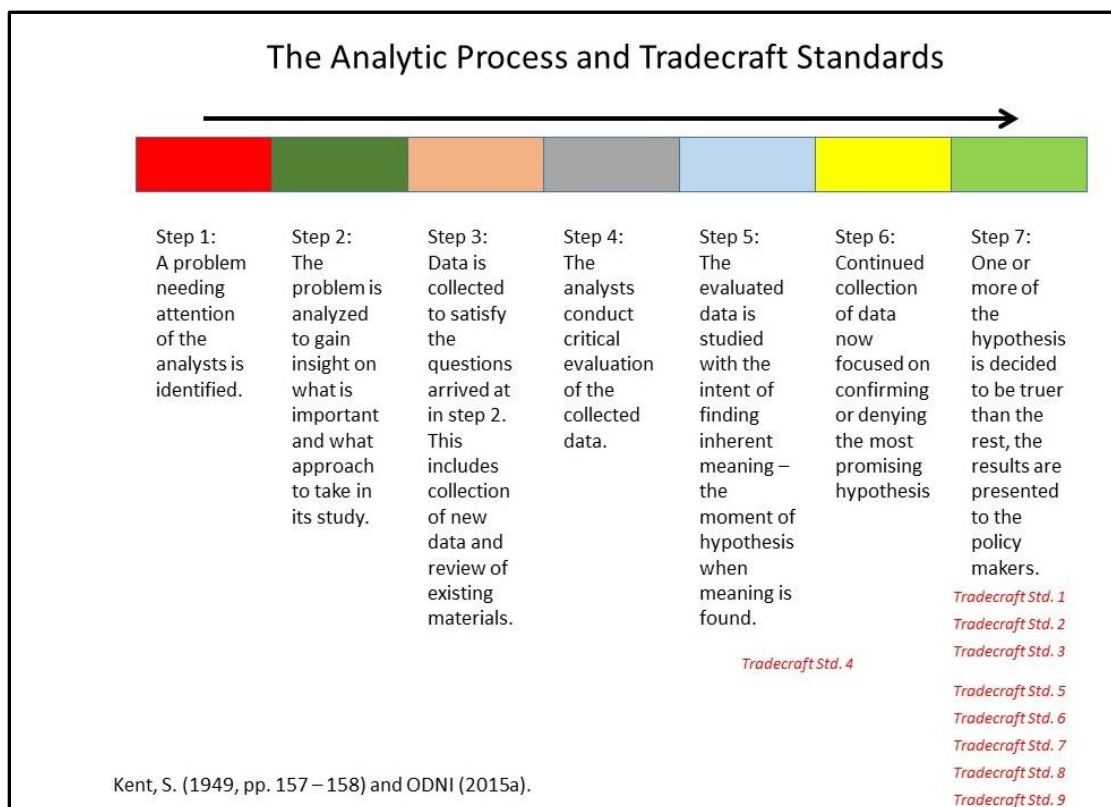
The Analytic Process and Tradecraft Standards

Step 1: A problem needing attention of the analysts is identified.

Step 2: The problem is analyzed to gain insight on what is important and what approach to take in its study.

Step 3: Data is collected to satisfy the questions arrived at in step 2. This includes collection of new data and review of existing materials.

Step 4: The analysts conduct critical evaluation of the collected data.

Step 5: The evaluated data is studied with the intent of finding inherent meaning – the moment of hypothesis when meaning is found.

Tradecraft Std. 4

Step 6: Continued collection of data now focused on confirming or denying the most promising hypothesis

Step 7: One or more of the hypothesis is decided to be truer than the rest, the results are presented to the policy makers.

Tradecraft Std. 1
Tradecraft Std. 2
Tradecraft Std. 3
Tradecraft Std. 5
Tradecraft Std. 6
Tradecraft Std. 7
Tradecraft Std. 8
Tradecraft Std. 9

Kent, S. (1949, pp. 157 – 158) and ODNI (2015a).